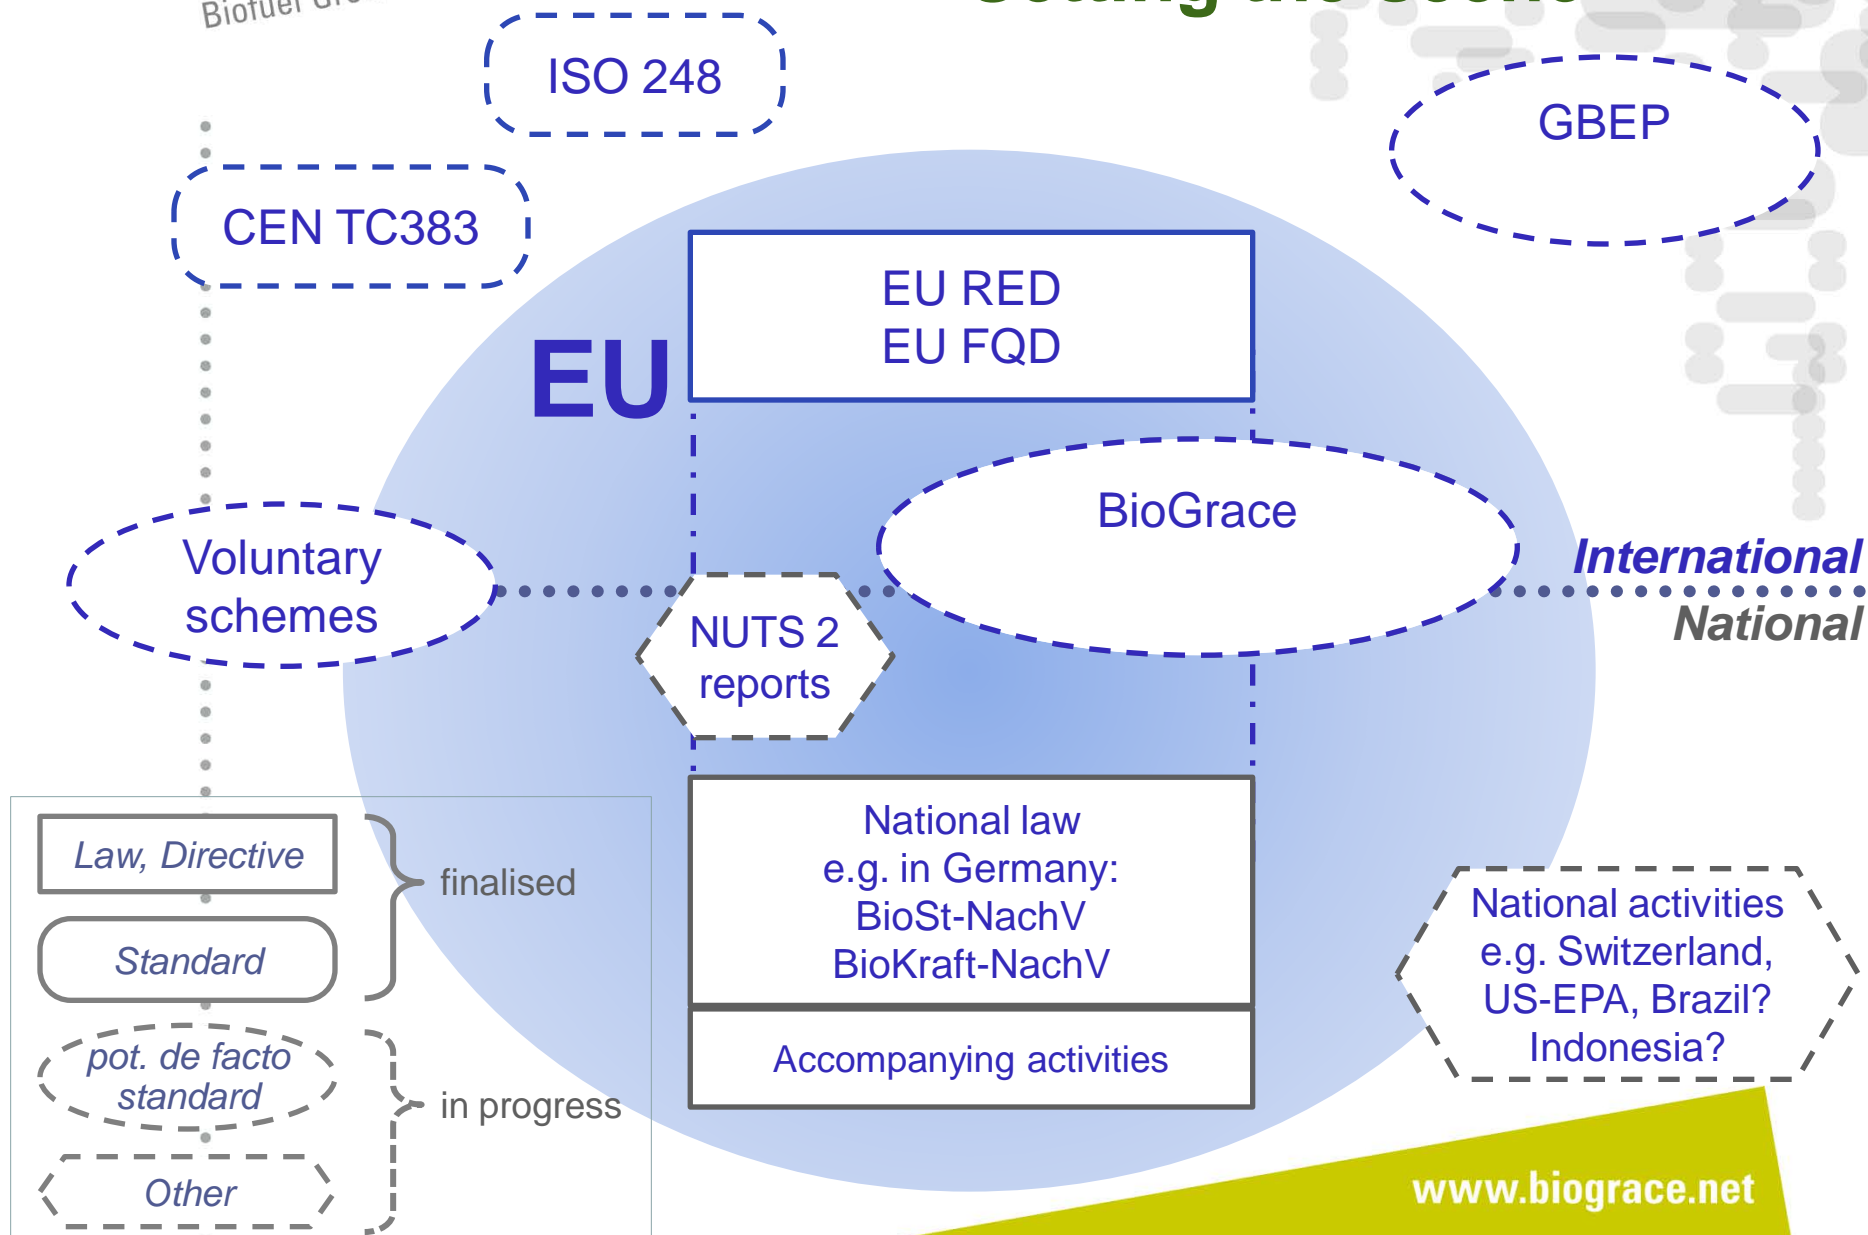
Biofuel Gr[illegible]

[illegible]

ISO 248

GBEP

CEN TC383

EU RED
EU FQD

EU

BioGrace

Voluntary schemes

International

National

NUTS 2 reports

Law, Directive

Standard

finalised

pot. de facto standard

in progress

Other

National law
e.g. in Germany:
BioSt-NachV
BioKraft-NachV

Accompanying activities

National activities
e.g. Switzerland,
US-EPA, Brazil?
Indonesia?

www.biograce.net